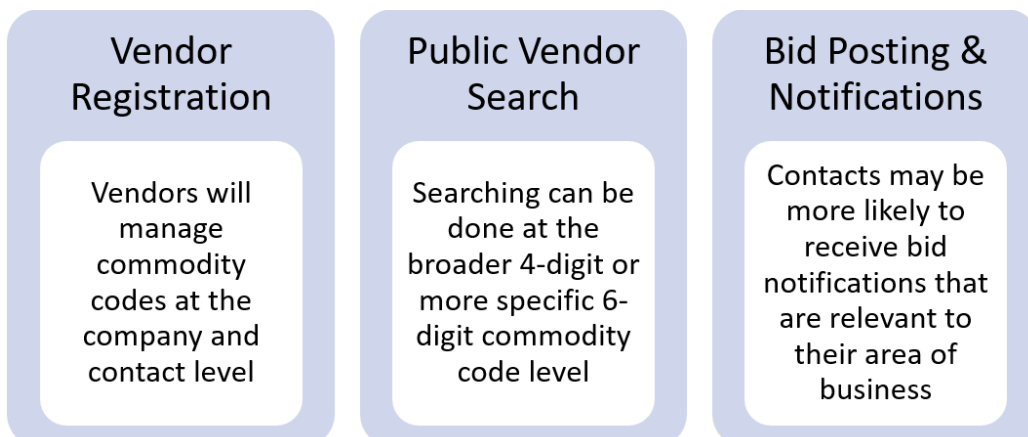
Vendor Registration

Vendors will manage commodity codes at the company and contact level

Public Vendor Search

Searching can be done at the broader 4-digit or more specific 6-digit commodity code level

Bid Posting & Notifications

Contacts may be more likely to receive bid notifications that are relevant to their area of business